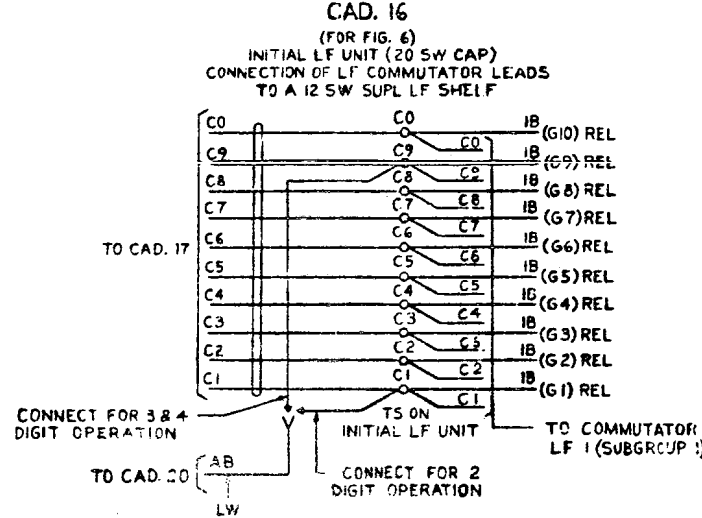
CAD. 16
(FOR FIG. 6)
INITIAL LF UNIT (20 SW CAP)
CONNECTION OF LF COMMUTATOR LEADS
TO A 12 SW SUPL LF SHELF

C0
C9
C8
C7
C6
C5
C4
C3
C2
C1

TO CAD. 17

C0
C9
C8
C7
C6
C5
C4
C3
C2
C1

C0
C9
C8
C7
C6
C5
C4
C3
C2
C1

1B (G10) REL
1B (G9) REL
1B (G8) REL
1B (G7) REL
1B (G6) REL
1B (G5) REL
1B (G4) REL
1B (G3) REL
1B (G2) REL
1B (G1) REL

CONNECT FOR 3 & 4 DIGIT OPERATION

Y

TS ON INITIAL LF UNIT

TO COMMUTATOR LF 1 (SUBGROUP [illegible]

TO CAD. 20

AB

LW

CONNECT FOR 2 DIGIT OPERATION